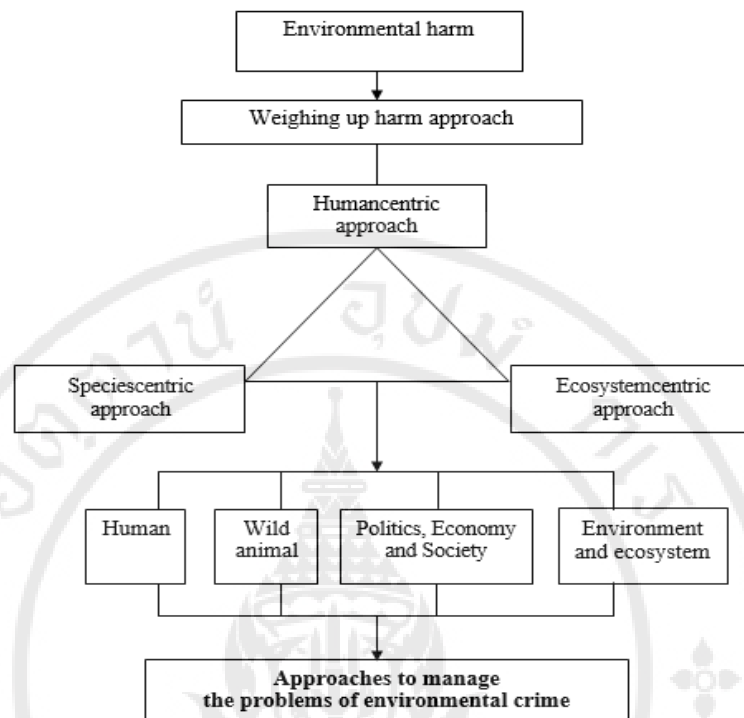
Environmental harm

Weighing up harm approach

Humancentric approach

Speciescentric approach

Ecosystemcentric approach

Human

Wild animal

Politics, Economy and Society

Environment and ecosystem

**Approaches to manage the problems of environmental crime**